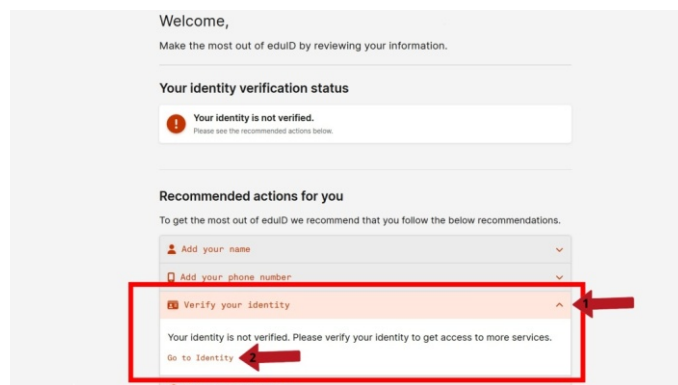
Welcome,

Make the most out of eduID by reviewing your information.

Your identity verification status

Your identity is not verified.
Please see the recommended actions below.

Recommended actions for you

To get the most out of eduID we recommend that you follow the below recommendations.

Add your name

Add your phone number

Verify your identity

1

Your identity is not verified. Please verify your identity to get access to more services.

Go to Identity

2